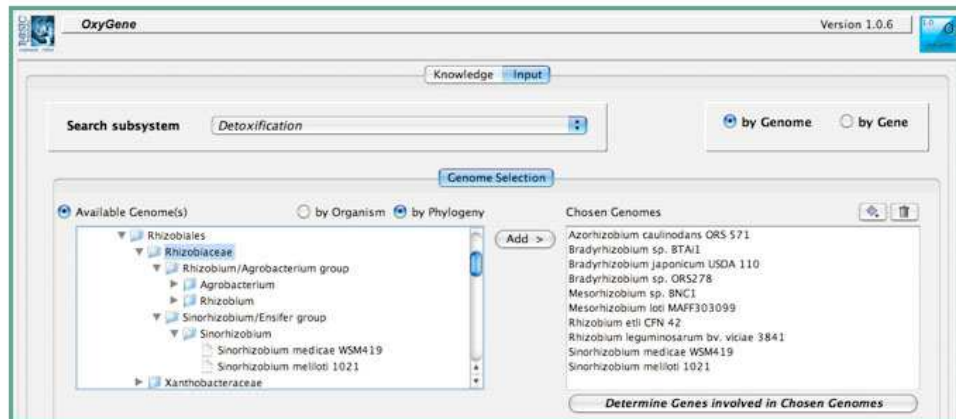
OxyGene

Version 1.0.6

Knowledge Input

Search subsystem Detoxification

by Genome by Gene

Genome Selection

Available Genome(s)

by Organism by Phylogeny

Rhizobiales
Rhizobiaceae
Rhizobium/Agrobacterium group
Agrobacterium
Rhizobium
Sinorhizobium/Ensifer group
Sinorhizobium
Sinorhizobium medicae WSM419
Sinorhizobium meliloti 1021
Xanthobacteraceae

Add >

Chosen Genomes

Azorhizobium caulinodans ORS 571
Bradyrhizobium sp. BTAi1
Bradyrhizobium japonicum USDA 110
Bradyrhizobium sp. ORS278
Mesorhizobium sp. BNC1
Mesorhizobium loti MAFF303099
Rhizobium etli CFN 42
Rhizobium leguminosarum bv. viciae 3841
Sinorhizobium medicae WSM419
Sinorhizobium meliloti 1021

Determine Genes involved in Chosen Genomes